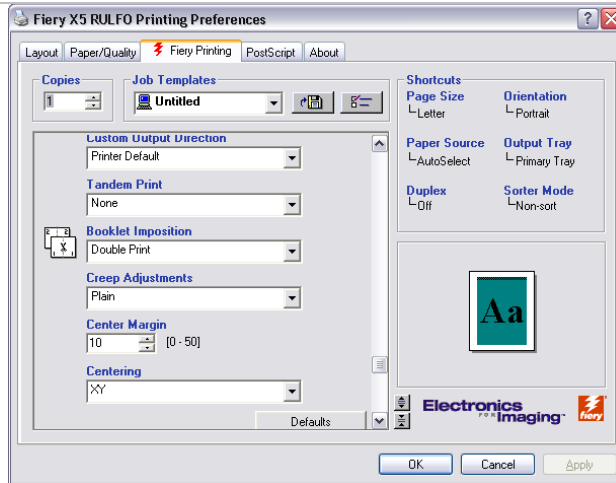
Fiery X5 RULFO Printing Preferences

? X

Layout | Paper/Quality | Fiery Printing | PostScript | About

Copies
1

Job Templates
Untitled

Custom Output Direction
Printer Default

Tandem Print
None

Booklet Imposition
Double Print

Creep Adjustments
Plain

Center Margin
10 [0 - 50]

Centering
XY

Defaults

Shortcuts
Page Size
Letter
Orientation
Portrait
Paper Source
AutoSelect
Output Tray
Primary Tray
Duplex
Off
Sorter Mode
Non-sort

Aa

Electronics for Imaging

fiery

OK | Cancel | Apply